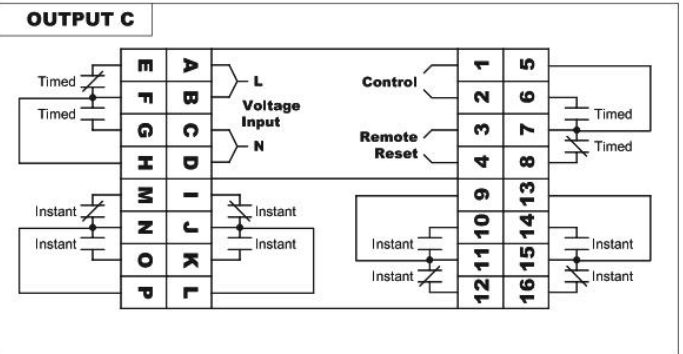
OUTPUT C

Timed
Timed
E
F
G
H
A
B
C
D
L
Voltage Input
N
Control
Remote Reset
1
2
3
4
5
6
7
8
Timed
Timed

Instant
Instant
M
N
O
P
I
J
K
L
Instant
Instant
9
10
11
12
13
14
15
16
Instant
Instant
Instant
Instant